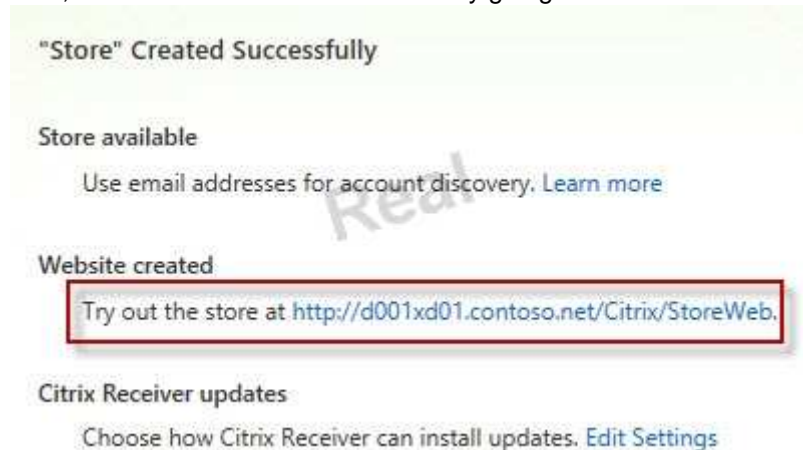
"Store" Created Successfully

Store available

Use email addresses for account discovery. Learn more

Real

Website created

Try out the store at http://d001xd01.contoso.net/Citrix/StoreWeb.

Citrix Receiver updates

Choose how Citrix Receiver can install updates. Edit Settings